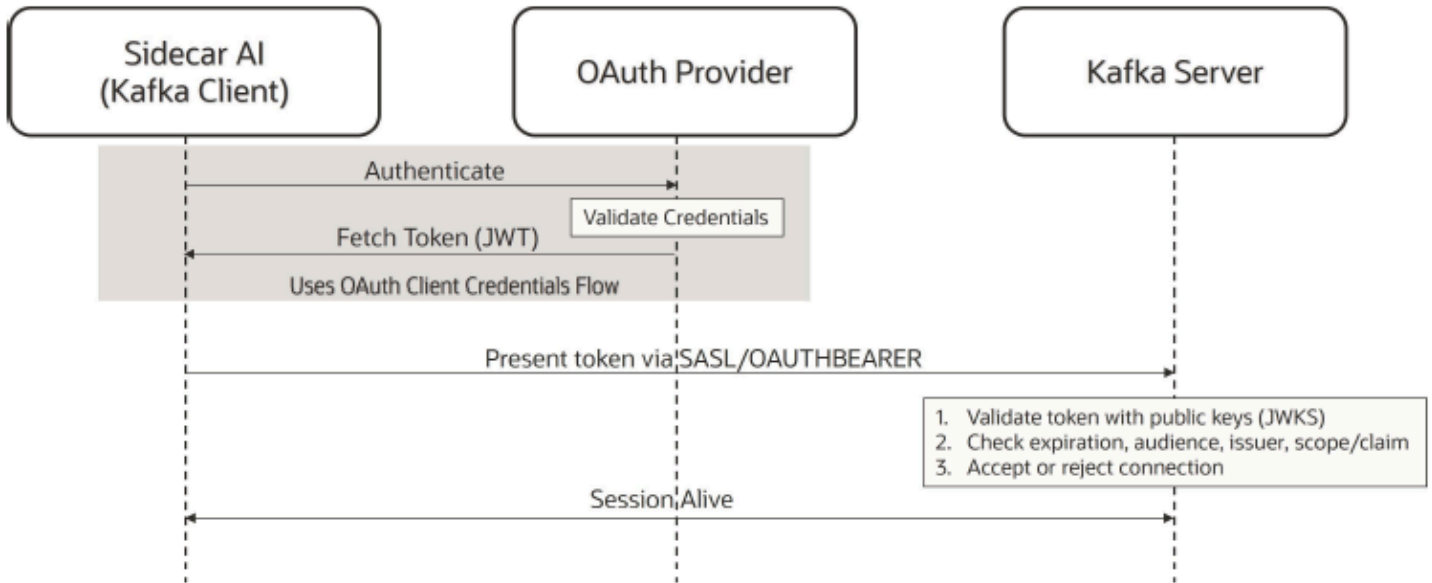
Sidecar AI (Kafka Client)

OAuth Provider

Kafka Server

Authenticate

Validate Credentials

Fetch Token (JWT)

Uses OAuth Client Credentials Flow

Present token via SASL/OAUTHBEARER

1. Validate token with public keys (JWKS)
2. Check expiration, audience, issuer, scope/claim
3. Accept or reject connection

Session Alive